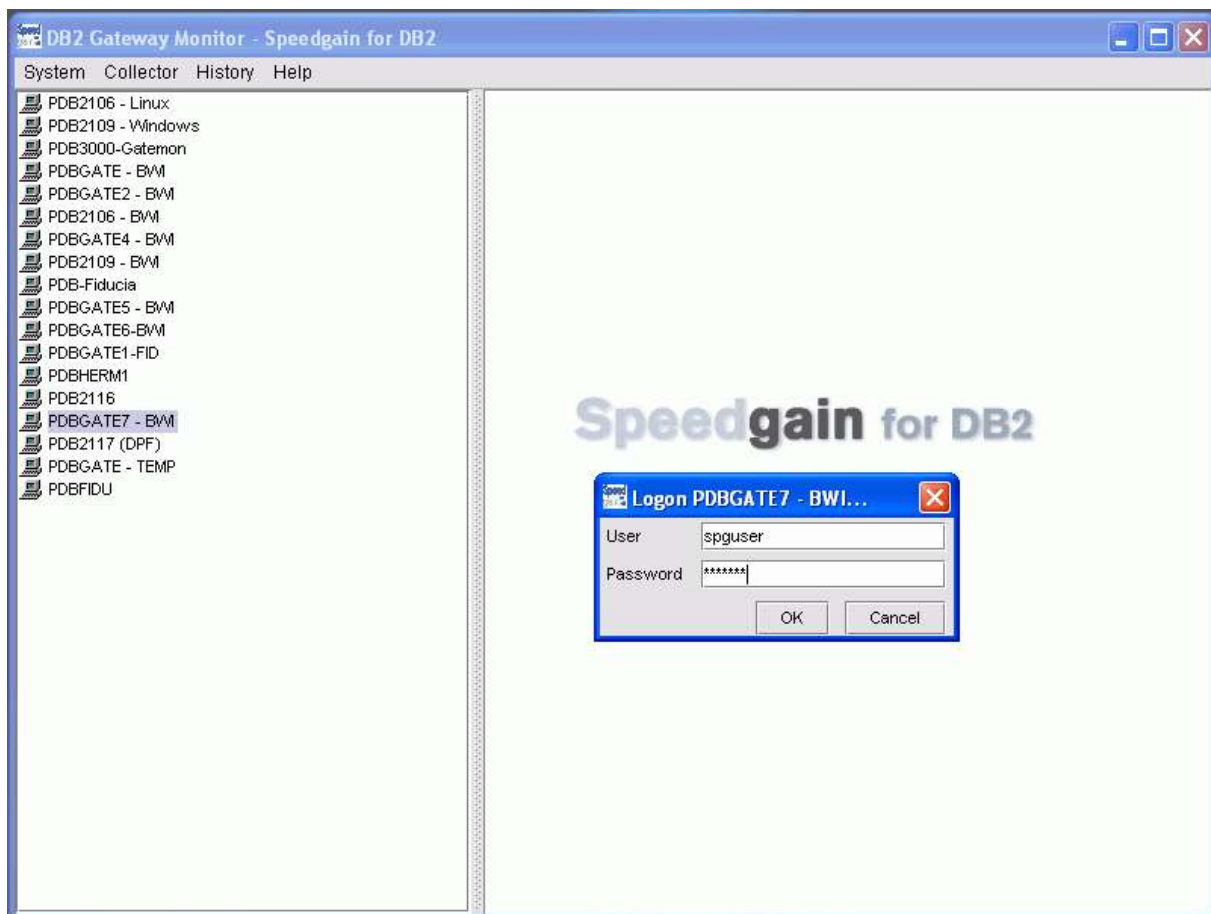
DB2 Gateway Monitor - Speedgain for DB2

System Collector History Help

PDB2106 - Linux
PDB2109 - Windows
PDB3000-Gatemon
PDBGATE - BWI
PDBGATE2 - BWI
PDB2106 - BWI
PDBGATE4 - BWI
PDB2109 - BWI
PDB-Fiducia
PDBGATE5 - BWI
PDBGATE6-BWI
PDBGATE1-FID
PDBHERM1
PDB2116
PDBGATE7 - BWI
PDB2117 (DPF)
PDBGATE - TEMP
PDBFIDU

Speedgain for DB2

Logon PDBGATE7 - BWI...

User spguser

Password *******

OK Cancel